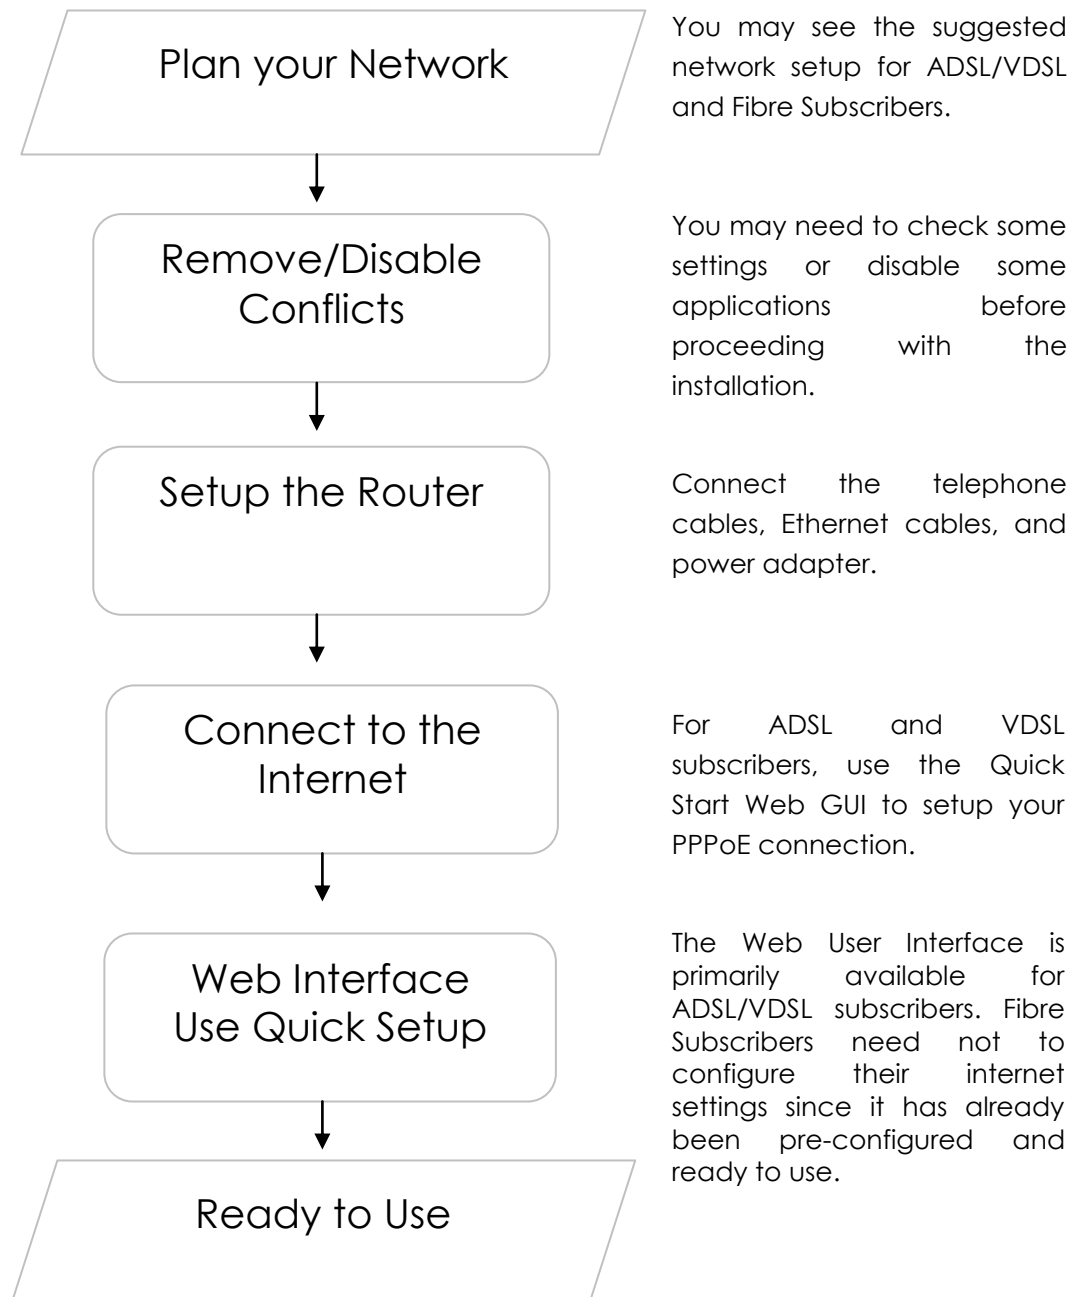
Plan your Network

You may see the suggested network setup for ADSL/VDSL and Fibre Subscribers.

Remove/Disable Conflicts

You may need to check some settings or disable some applications before proceeding with the installation.

Setup the Router

Connect the telephone cables, Ethernet cables, and power adapter.

Connect to the Internet

For ADSL and VDSL subscribers, use the Quick Start Web GUI to setup your PPPoE connection.

Web Interface Use Quick Setup

The Web User Interface is primarily available for ADSL/VDSL subscribers. Fibre Subscribers need not to configure their internet settings since it has already been pre-configured and ready to use.

Ready to Use